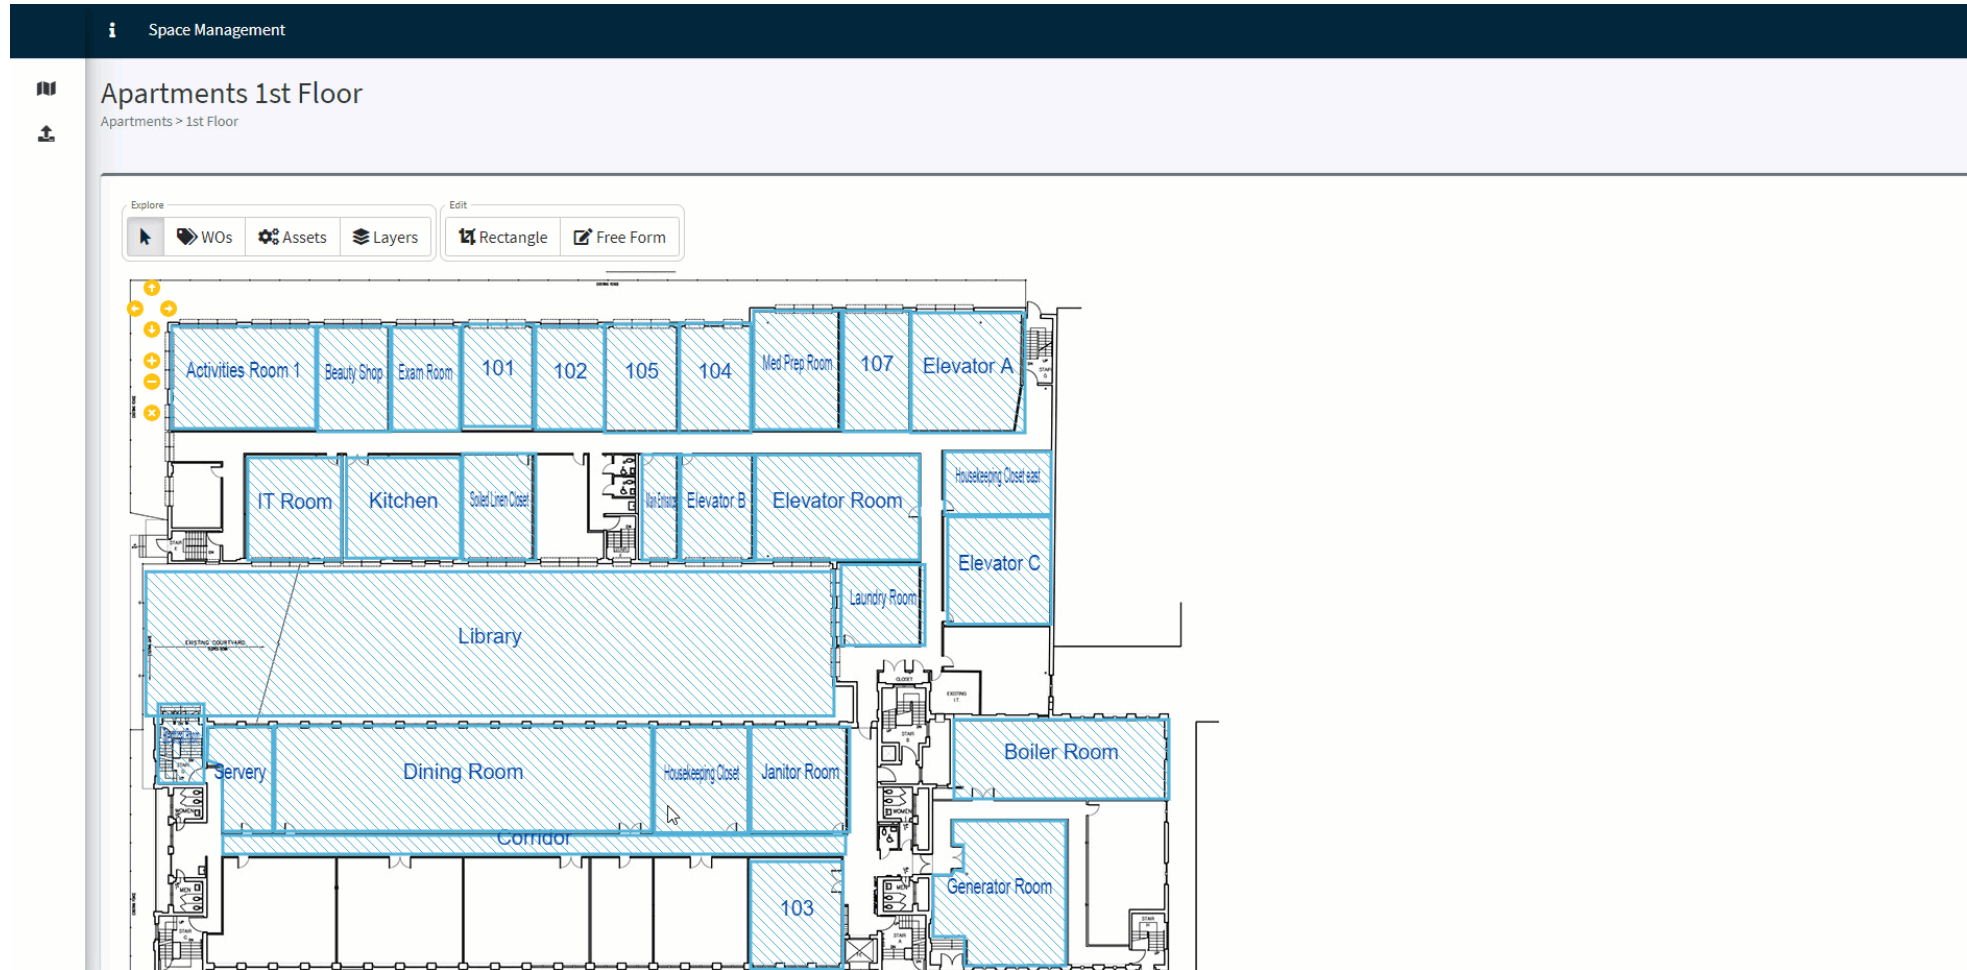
Space Management

Apartments 1st Floor

Apartments > 1st Floor

Explore

WOs Assets Layers

Edit

Rectangle Free Form

Activities Room 1
Beauty Shop
Exam Room
101
102
105
104
Med Prep Room
107
Elevator A
IT Room
Kitchen
Soiled Linen Closet
Elevator B
Elevator Room
Housekeeping Closet east
Elevator C
Laundry Room
Library
Servery
Dining Room
Housekeeping Closet
Janitor Room
Boiler Room
Corridor
103
Generator Room